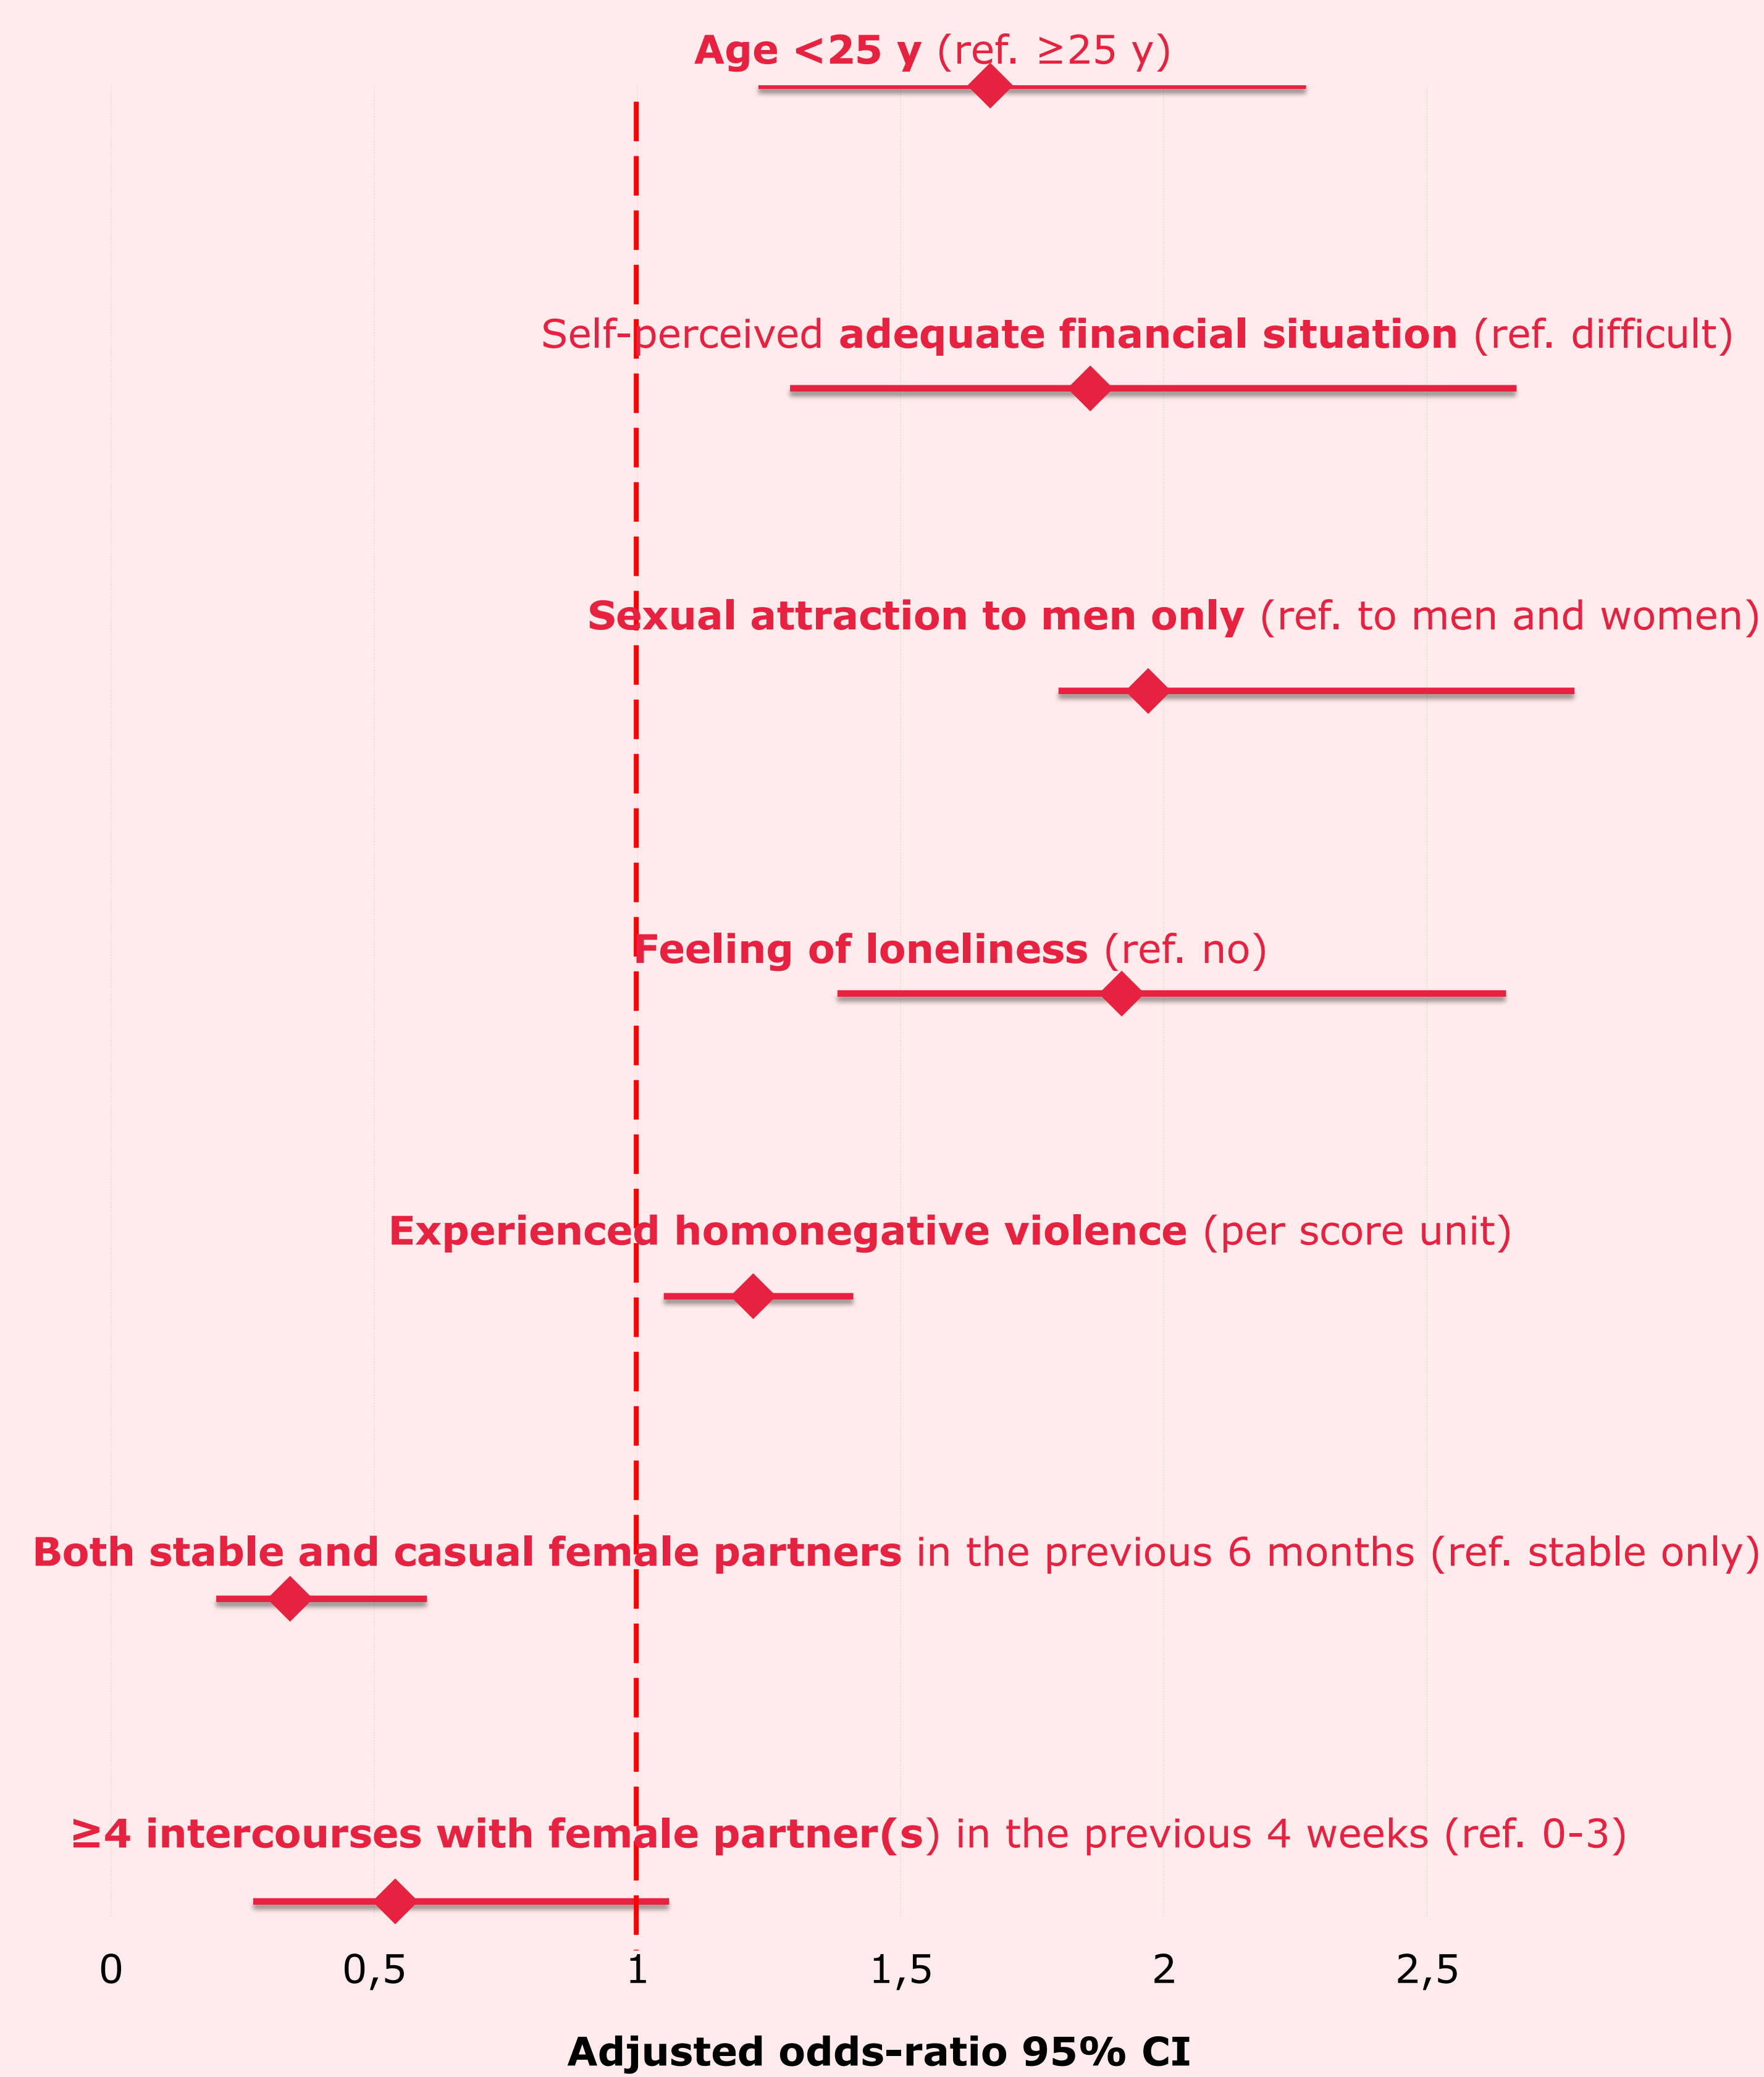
Age <25 y (ref. ≥25 y)

Self-perceived adequate financial situation (ref. difficult)

Sexual attraction to men only (ref. to men and women)

Feeling of loneliness (ref. no)

Experienced homonegative violence (per score unit)

Both stable and casual female partners in the previous 6 months (ref. stable only)

≥4 intercourses with female partner(s) in the previous 4 weeks (ref. 0-3)

0
0,5
1
1,5
2
2,5

Adjusted odds-ratio 95% CI